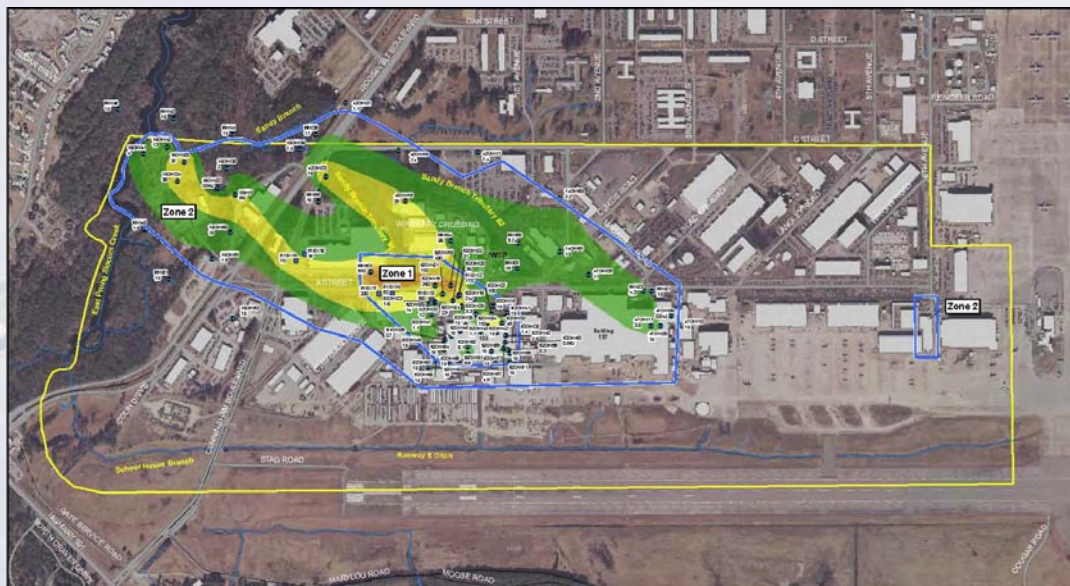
OAK STREET
D STREET
C STREET
Sandy Branch
Sandy Branch Tributary #2
Zone 2
Zone 1
Zone 2
A STREET
WHEELER CROSSING
Building 137
East Prong Silicon Creek
School House Branch
STAG ROAD
Runway 5 Ditch
MOOSE ROAD
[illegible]